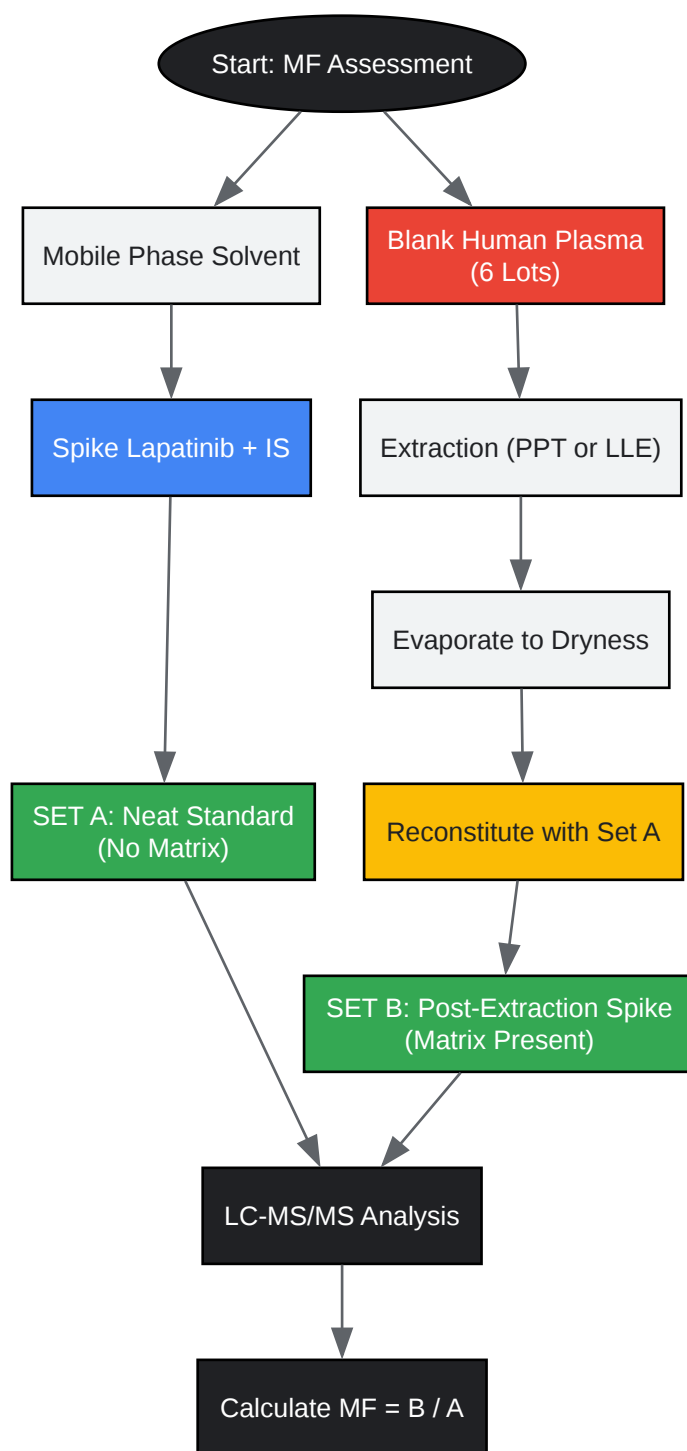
Start: MF Assessment

Mobile Phase Solvent

Blank Human Plasma (6 Lots)

Spike Lapatinib + IS

Extraction (PPT or LLE)

Evaporate to Dryness

SET A: Neat Standard (No Matrix)

Reconstitute with Set A

SET B: Post-Extraction Spike (Matrix Present)

LC-MS/MS Analysis

Calculate MF = B / A